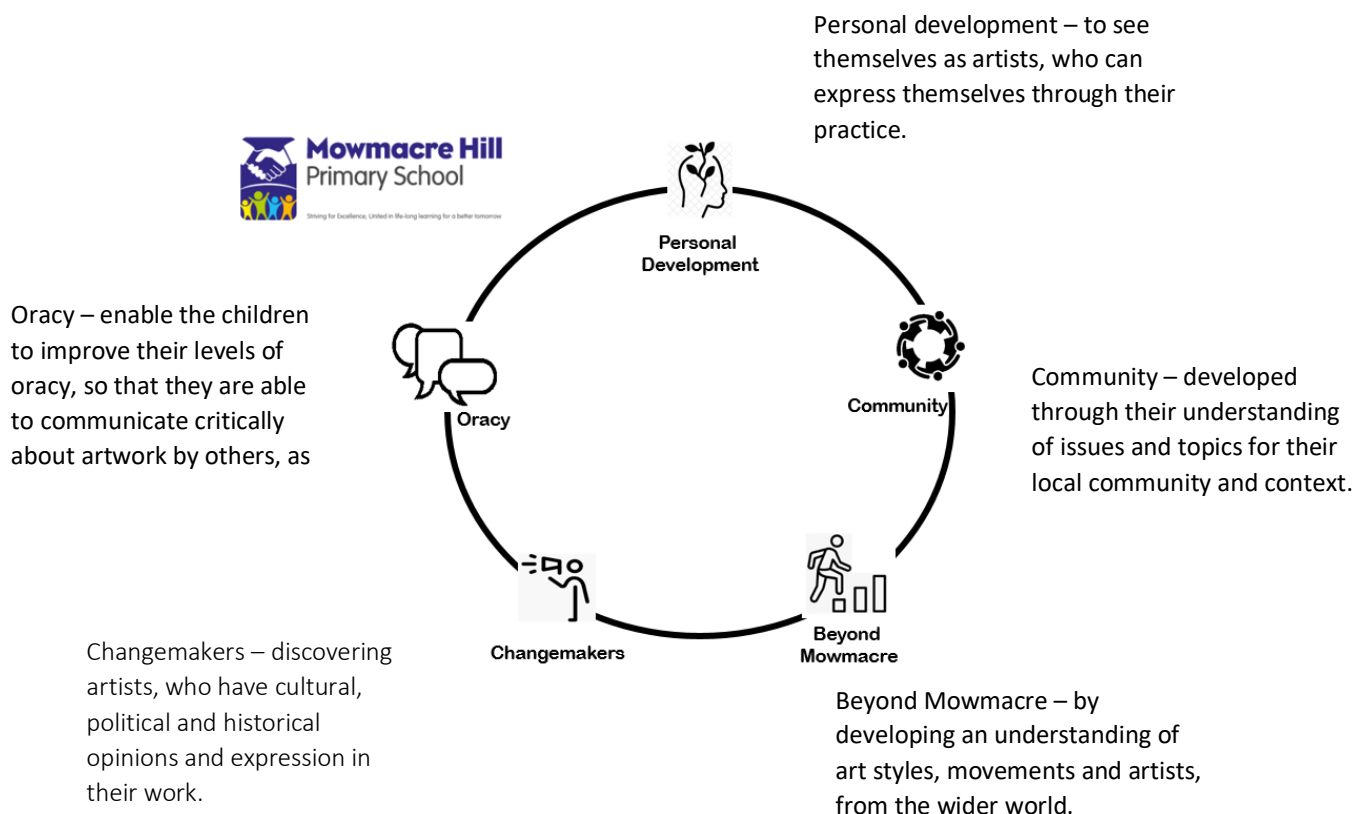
Personal development – to see themselves as artists, who can express themselves through their practice.

Mowmacre Hill
Primary School
Striving for Excellence, United in life-long learning for a better tomorrow

Personal Development

Oracy – enable the children to improve their levels of oracy, so that they are able to communicate critically about artwork by others, as

Oracy

Community

Community – developed through their understanding of issues and topics for their local community and context.

Changemakers

Beyond Mowmacre

Changemakers – discovering artists, who have cultural, political and historical opinions and expression in their work.

Beyond Mowmacre – by developing an understanding of art styles, movements and artists, from the wider world.